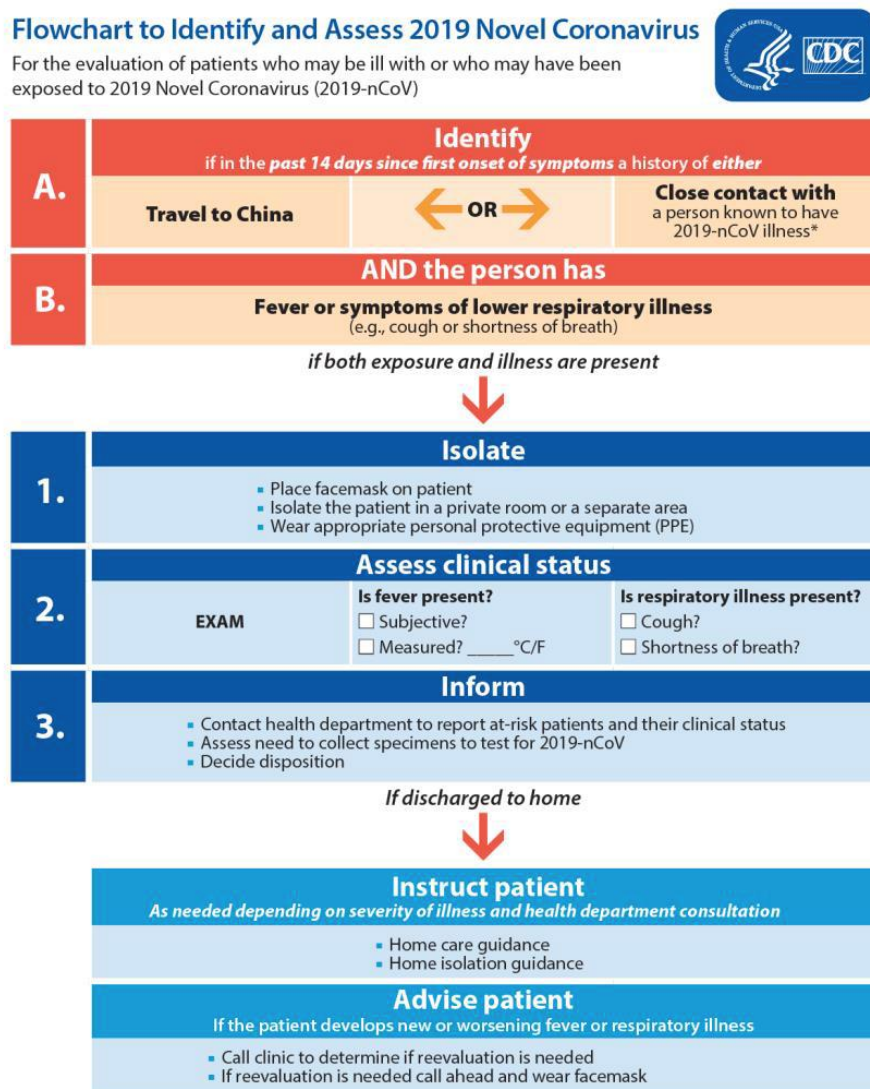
Flowchart to Identify and Assess 2019 Novel Coronavirus

For the evaluation of patients who may be ill with or who may have been exposed to 2019 Novel Coronavirus (2019-nCoV)

CDC

A.

Identify

if in the past 14 days since first onset of symptoms a history of either

Travel to China

OR

Close contact with a person known to have 2019-nCoV illness*

B.

AND the person has

Fever or symptoms of lower respiratory illness (e.g., cough or shortness of breath)

if both exposure and illness are present

1.

Isolate

- Place facemask on patient
- Isolate the patient in a private room or a separate area
- Wear appropriate personal protective equipment (PPE)

2.

Assess clinical status

EXAM

Is fever present?

☐ Subjective?

☐ Measured? _____°C/F

Is respiratory illness present?

☐ Cough?

☐ Shortness of breath?

3.

Inform

- Contact health department to report at-risk patients and their clinical status
- Assess need to collect specimens to test for 2019-nCoV
- Decide disposition

If discharged to home

Instruct patient

As needed depending on severity of illness and health department consultation

- Home care guidance
- Home isolation guidance

Advise patient

If the patient develops new or worsening fever or respiratory illness

- Call clinic to determine if reevaluation is needed
- If reevaluation is needed call ahead and wear facemask